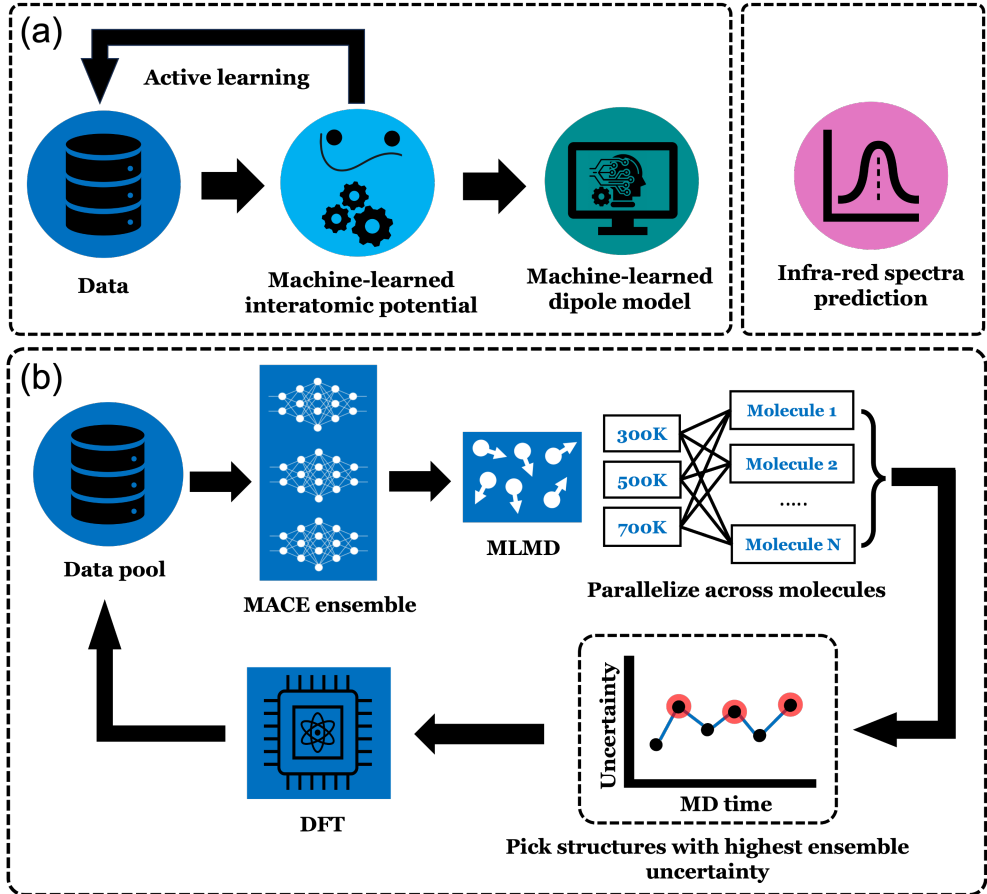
(a)

Active learning

Data

Machine-learned interatomic potential

Machine-learned dipole model

Infra-red spectra prediction

(b)

Data pool

MACE ensemble

MLMD

300K

500K

700K

Molecule 1

Molecule 2

.....

Molecule N

Parallelize across molecules

Uncertainty

MD time

Pick structures with highest ensemble uncertainty

DFT